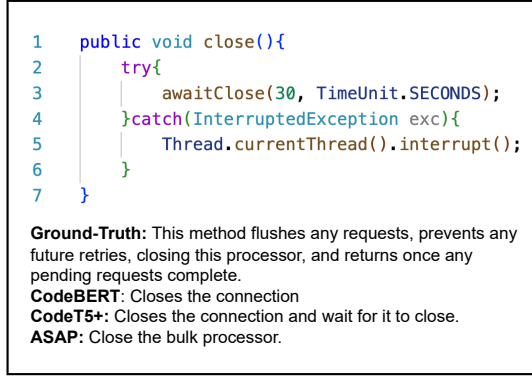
1 public void close(){
2     try{
3         awaitClose(30, TimeUnit.SECONDS);
4     }catch(InterruptedException exc){
5         Thread.currentThread().interrupt();
6     }
7 }

**Ground-Truth:** This method flushes any requests, prevents any future retries, closing this processor, and returns once any pending requests complete.
**CodeBERT**: Closes the connection
**CodeT5+:** Closes the connection and wait for it to close.
**ASAP:** Close the bulk processor.